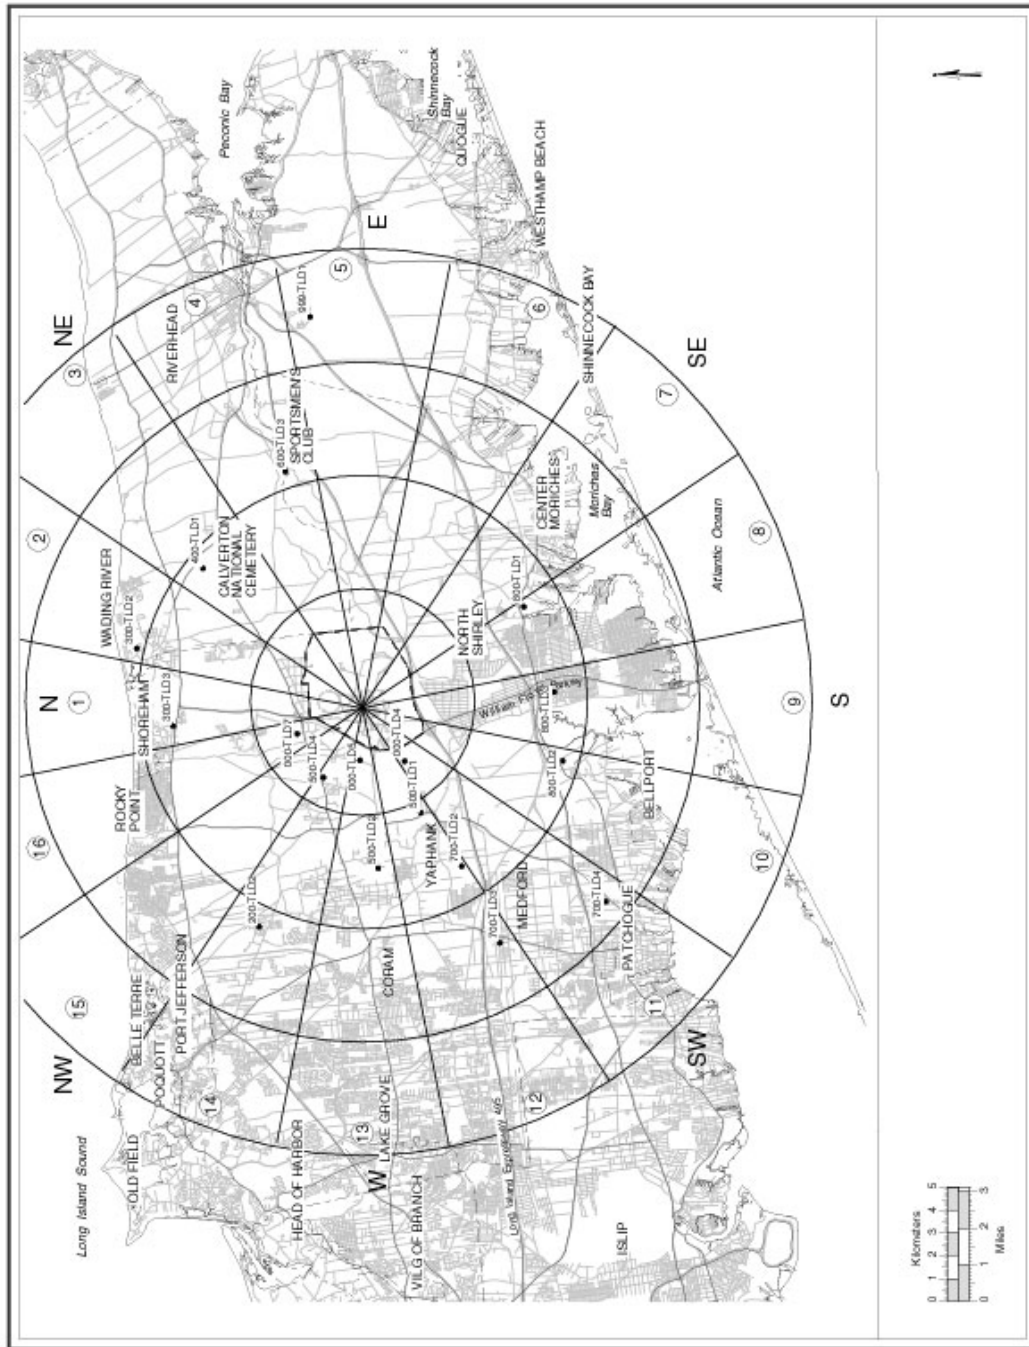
Long Island Sound
NW
15
OLD FIELD
BELLE TERRE
POQUOTT
PORT JEFFERSON
14
HEAD OF HARBOR
13
W
LAKE GROVE
VILG OF BRANCH
Long Island Expressway 495
12
ISLIP
SW
11
PATCHOGUE
700-TLD4
MEDFORD
700-TLD3
CORAM
200-TLD2
16
ROCKY POINT
SHOREHAM
300-TLD3
N
1
WADING RIVER
300-TLD2
000-TLD7
500-TLD4
000-TLD5
500-TLD2
500-TLD1
000-TLD4
YAPHANK
700-TLD2
10
BELLPORT
800-TLD2
800-TLD3
William Floyd Parkway
9
S
NORTH SHIRLEY
800-TLD1
8
Atlantic Ocean
2
400-TLD1
CALVERTON NATIONAL CEMETERY
CENTER MORICHES
Moriches Bay
7
SE
SHINNECOCK BAY
600-TLD3
SPORTSMEN'S CLUB
NE
3
RIVERHEAD
4
5
900-TLD1
6
E
WESTHAMP BEACH
QUOGUE
Shinnecock Bay
Peconic Bay
Kilometers
0 1 2 3 4 5
0 1 2 3
Miles